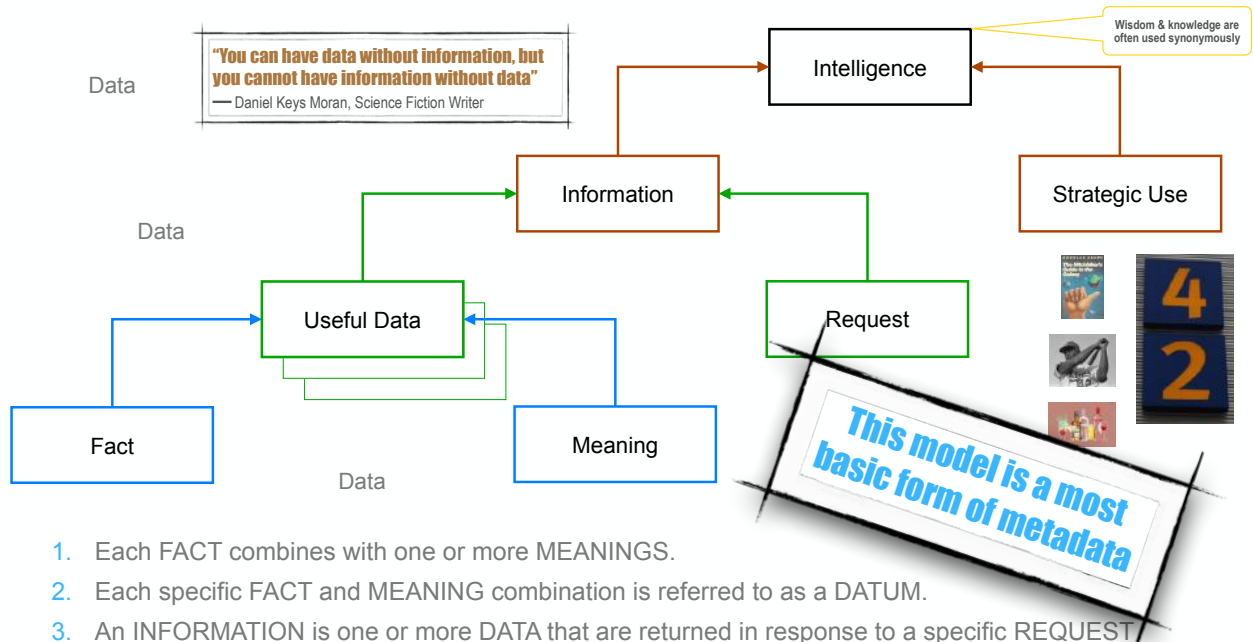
"You can have data without information, but you cannot have information without data"
— Daniel Keys Moran, Science Fiction Writer

Data

Intelligence

Wisdom & knowledge are often used synonymously

Information

Strategic Use

Data

Useful Data

Request

Fact

Meaning

Data

4
2

This model is a most basic form of metadata

1. Each FACT combines with one or more MEANINGS.
2. Each specific FACT and MEANING combination is referred to as a DATUM.
3. An INFORMATION is one or more DATA that are returned in response to a specific REQUEST